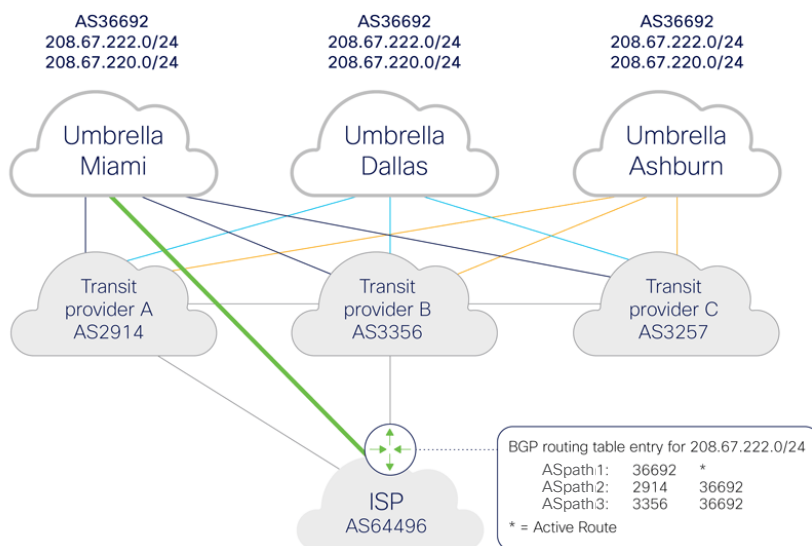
AS36692
208.67.222.0/24
208.67.220.0/24

AS36692
208.67.222.0/24
208.67.220.0/24

AS36692
208.67.222.0/24
208.67.220.0/24

Umbrella Miami

Umbrella Dallas

Umbrella Ashburn

Transit provider A AS2914

Transit provider B AS3356

Transit provider C AS3257

ISP AS64496

BGP routing table entry for 208.67.222.0/24

| | | |
|---|---|---|
| ASpath1: | 36692 | * |
| ASpath2: | 2914 | 36692 |
| ASpath3: | 3356 | 36692 |

* = Active Route